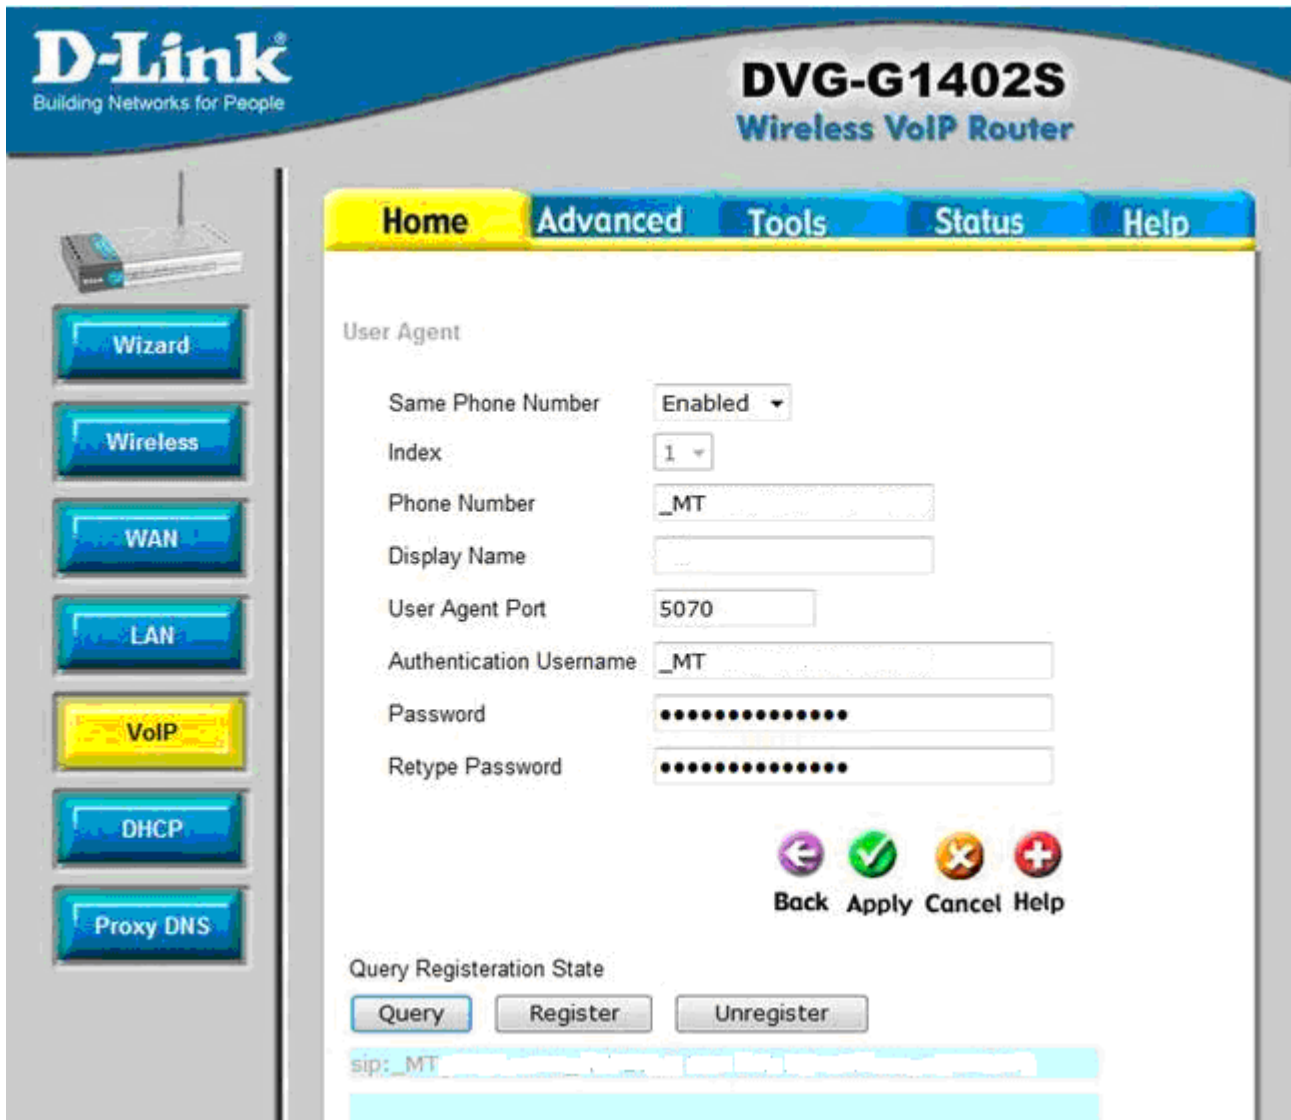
D-Link
Building Networks for People

DVG-G1402S
Wireless VoIP Router

Home | Advanced | Tools | Status | Help

Wizard
Wireless
WAN
LAN
VoIP
DHCP
Proxy DNS

User Agent

| | |
|---|---|
| Same Phone Number | Enabled |
| Index | 1 |
| Phone Number | _MT |
| Display Name | |
| User Agent Port | 5070 |
| Authentication Username | _MT |
| Password | ••••••••••••••• |
| Retype Password | ••••••••••••••• |

Back Apply Cancel Help

Query Registeration State

Query Register Unregister

sip:_MT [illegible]